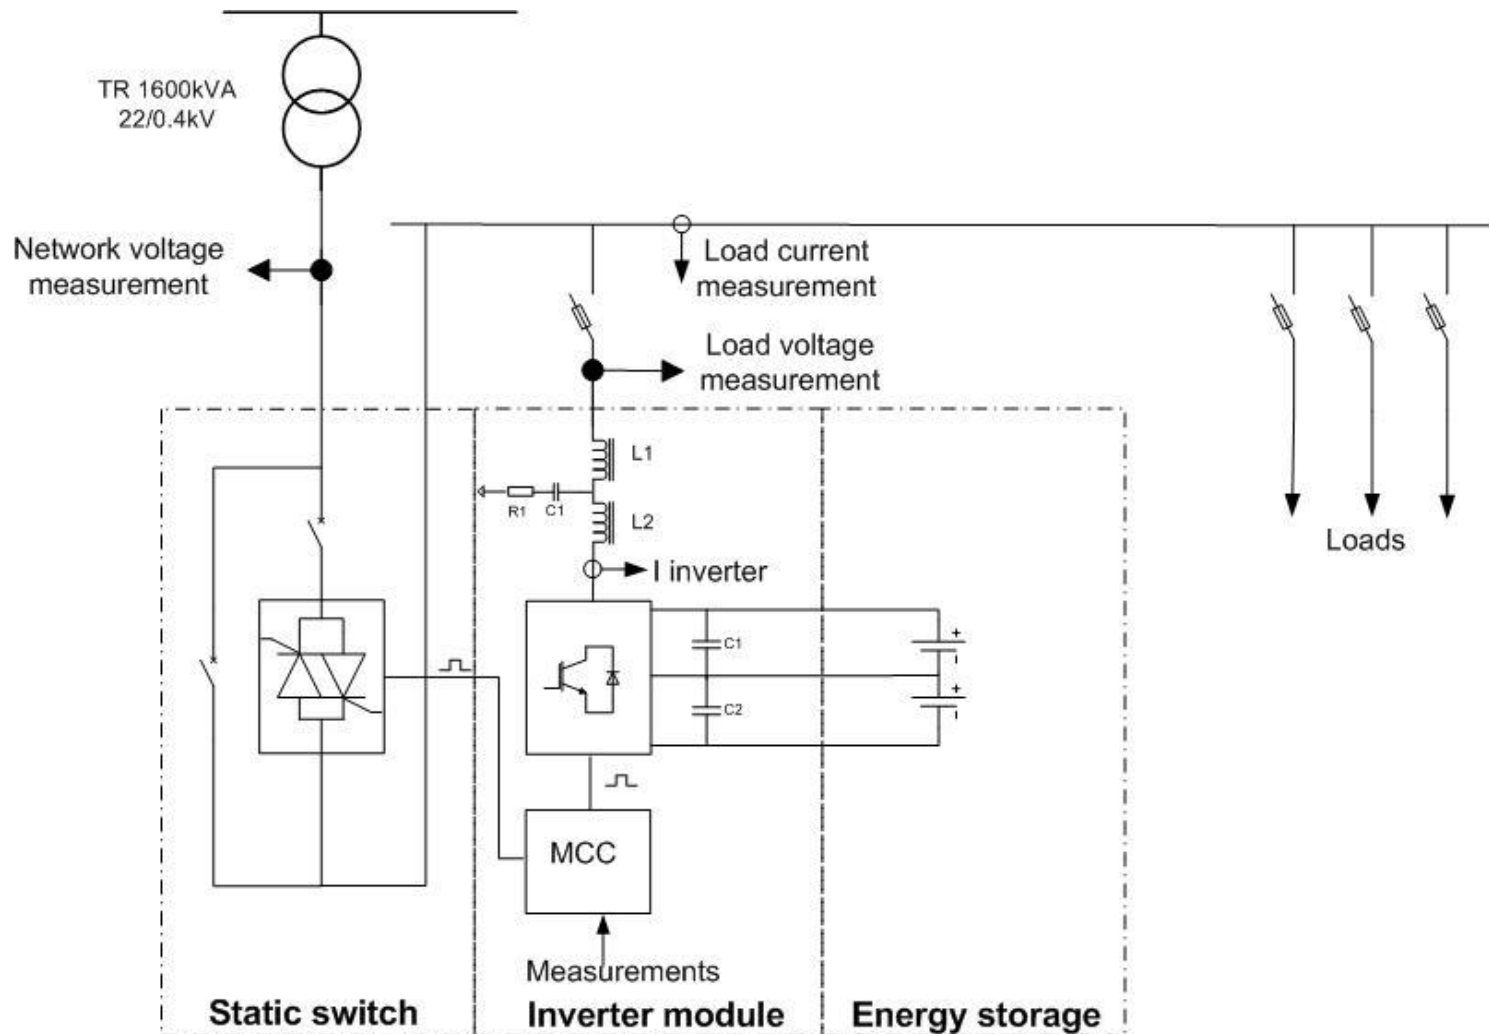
TR 1600kVA
22/0.4kV

Network voltage measurement

Load current measurement

Load voltage measurement

L1

R1 C1

L2

I inverter

Loads

C1

C2

+

+

MCC

Measurements

Static switch

Inverter module

Energy storage